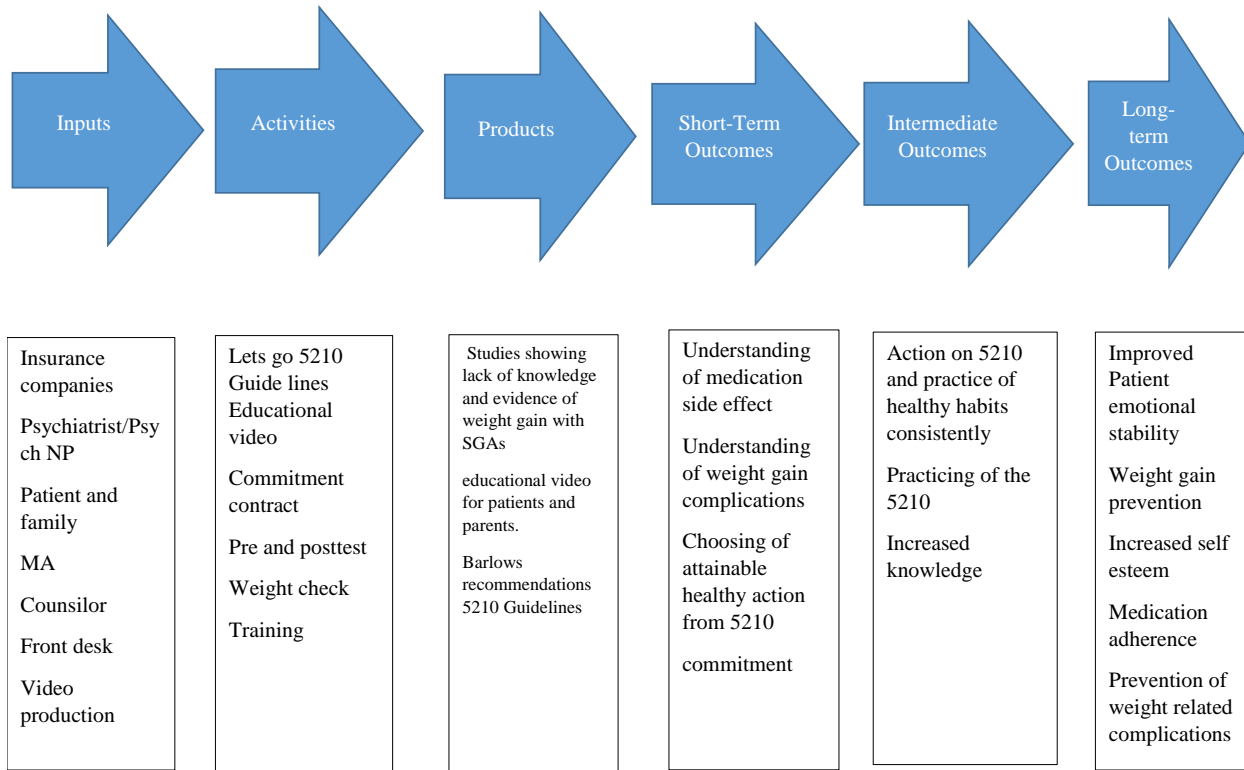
Inputs

Activities

Products

Short-Term Outcomes

Intermediate Outcomes

Long-term Outcomes

Insurance companies

Psychiatrist/Psych NP

Patient and family

MA

Counsilor

Front desk

Video production

Lets go 5210 Guide lines Educational video

Commitment contract

Pre and posttest

Weight check

Training

Studies showing lack of knowledge and evidence of weight gain with SGAs

educational video for patients and parents.

Barlows recommendations 5210 Guidelines

Understanding of medication side effect

Understanding of weight gain complications

Choosing of attainable healthy action from 5210

commitment

Action on 5210 and practice of healthy habits consistently

Practicing of the 5210

Increased knowledge

Improved Patient emotional stability

Weight gain prevention

Increased self esteem

Medication adherence

Prevention of weight related complications